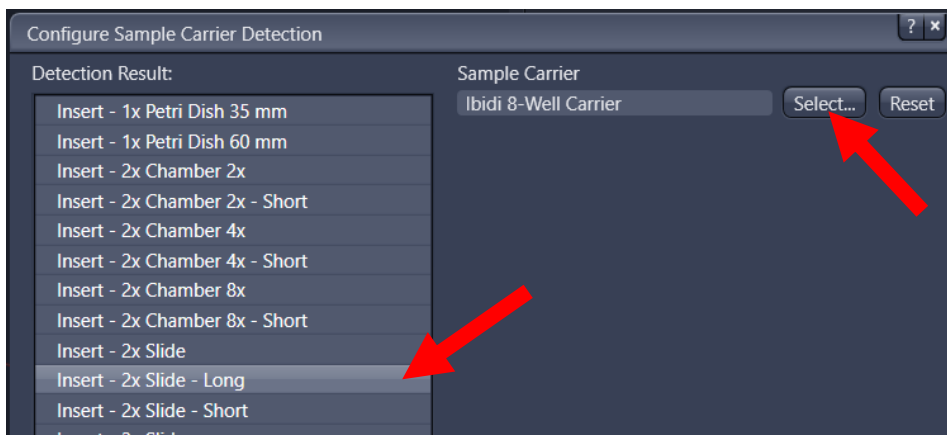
Configure Sample Carrier Detection

? ×

Detection Result:

Insert - 1x Petri Dish 35 mm
Insert - 1x Petri Dish 60 mm
Insert - 2x Chamber 2x
Insert - 2x Chamber 2x - Short
Insert - 2x Chamber 4x
Insert - 2x Chamber 4x - Short
Insert - 2x Chamber 8x
Insert - 2x Chamber 8x - Short
Insert - 2x Slide
Insert - 2x Slide - Long
Insert - 2x Slide - Short
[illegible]

Sample Carrier

Ibidi 8-Well Carrier

Select...

Reset